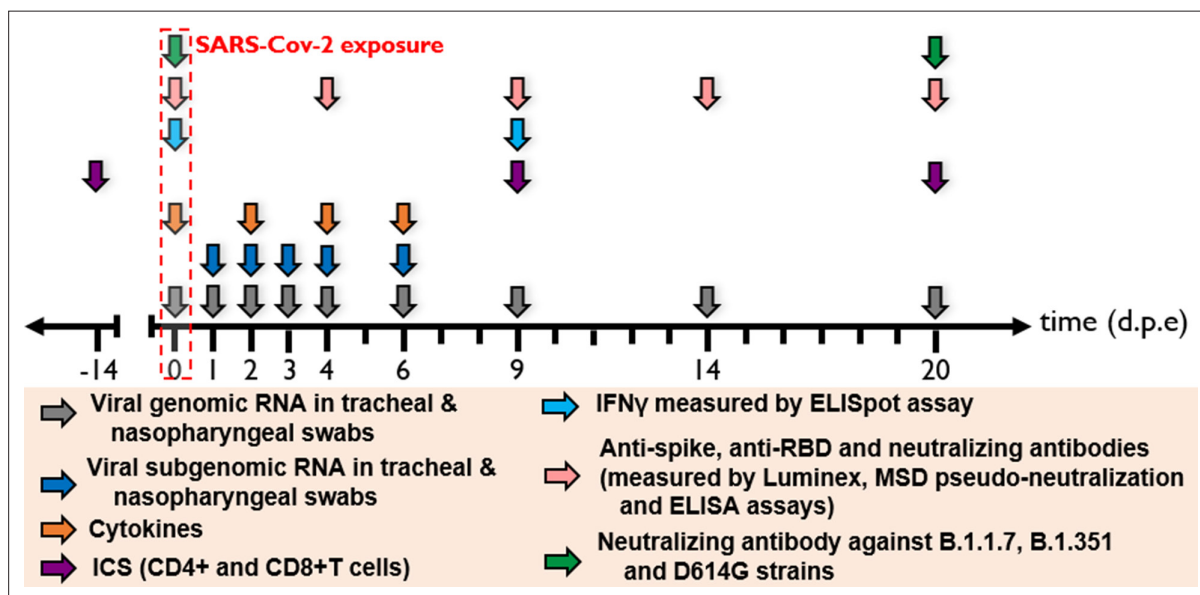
SARS-Cov-2 exposure

time (d.p.e)

-14
0
1
2
3
4
6
9
14
20

Viral genomic RNA in tracheal & nasopharyngeal swabs

Viral subgenomic RNA in tracheal & nasopharyngeal swabs

Cytokines

ICS (CD4+ and CD8+T cells)

IFNγ measured by ELISpot assay

Anti-spike, anti-RBD and neutralizing antibodies (measured by Luminex, MSD pseudo-neutralization and ELISA assays)

Neutralizing antibody against B.1.1.7, B.1.351 and D614G strains